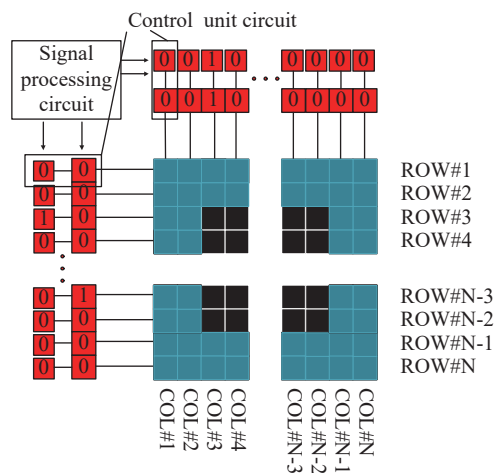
Control unit circuit

Signal processing circuit

0 0 1 0 0 0 0 0
0 0 1 0 0 0 0 0

0 0
0 0
1 0
0 0

0 1
0 0
0 0
0 0

ROW#1
ROW#2
ROW#3
ROW#4

ROW#N-3
ROW#N-2
ROW#N-1
ROW#N

COL#1
COL#2
COL#3
COL#4
COL#N-3
COL#N-2
COL#N-1
COL#N